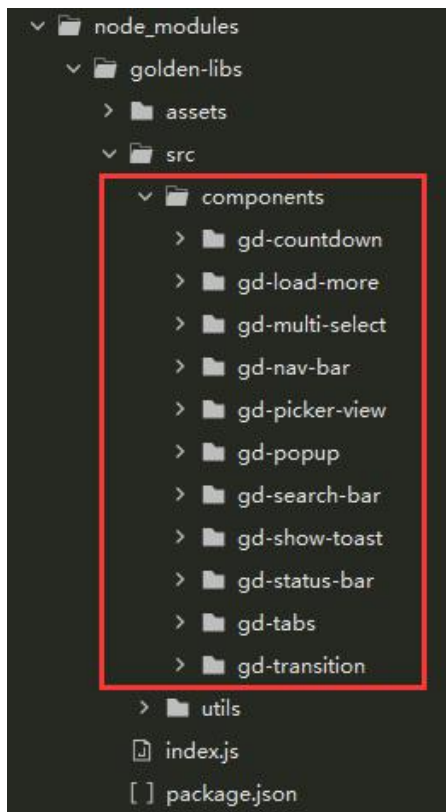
node_modules
golden-libs
assets
src
components
gd-countdown
gd-load-more
gd-multi-select
gd-nav-bar
gd-picker-view
gd-popup
gd-search-bar
gd-show-toast
gd-status-bar
gd-tabs
gd-transition
utils
index.js
[ ] package.json